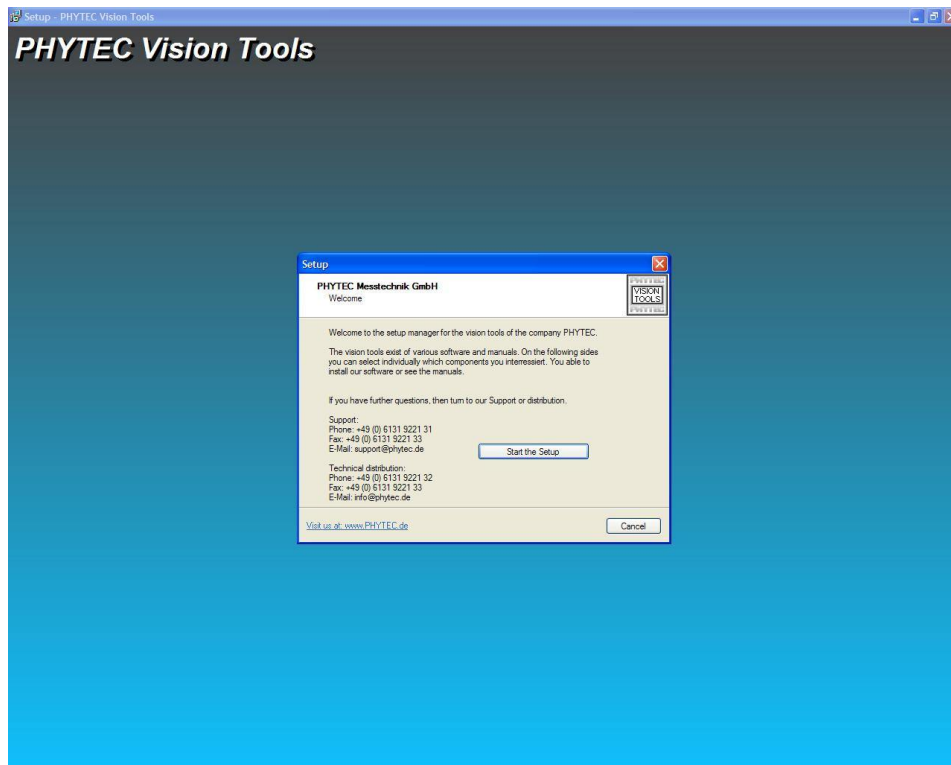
Setup - PHYTEC Vision Tools

PHYTEC Vision Tools

Setup

PHYTEC Messtechnik GmbH
Welcome

PHYTEC
VISION
TOOLS
PHYTEC

Welcome to the setup manager for the vision tools of the company PHYTEC.

The vision tools exist of various software and manuals. On the following sides you can select individually which components you interressiert. You able to install our software or see the manuals.

If you have further questions, then turn to our Support or distribution.

Support:
Phone: +49 (0) 6131 9221 31
Fax: +49 (0) 6131 9221 33
E-Mail: support@phytec.de

Start the Setup

Technical distribution:
Phone: +49 (0) 6131 9221 32
Fax: +49 (0) 6131 9221 33
E-Mail: info@phytec.de

Visit us at: www.PHYTEC.de

Cancel